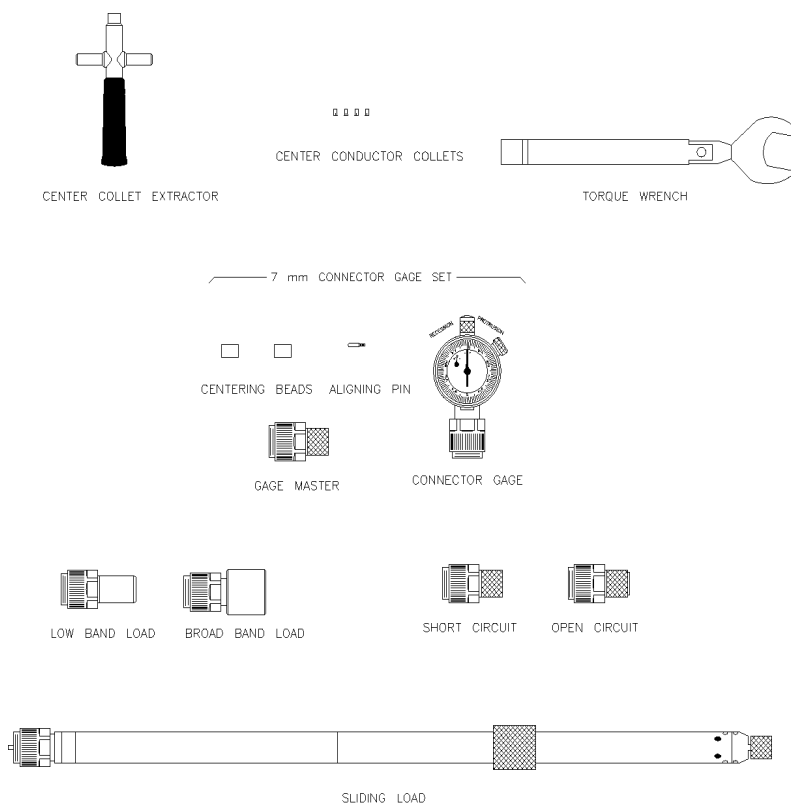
CENTER COLLET EXTRACTOR

CENTER CONDUCTOR COLLETS

TORQUE WRENCH

7 mm CONNECTOR GAGE SET

RECESSION PROTRUSION

CENTERING BEADS ALIGNING PIN

GAGE MASTER

CONNECTOR GAGE

LOW BAND LOAD

BROAD BAND LOAD

SHORT CIRCUIT

OPEN CIRCUIT

SLIDING LOAD